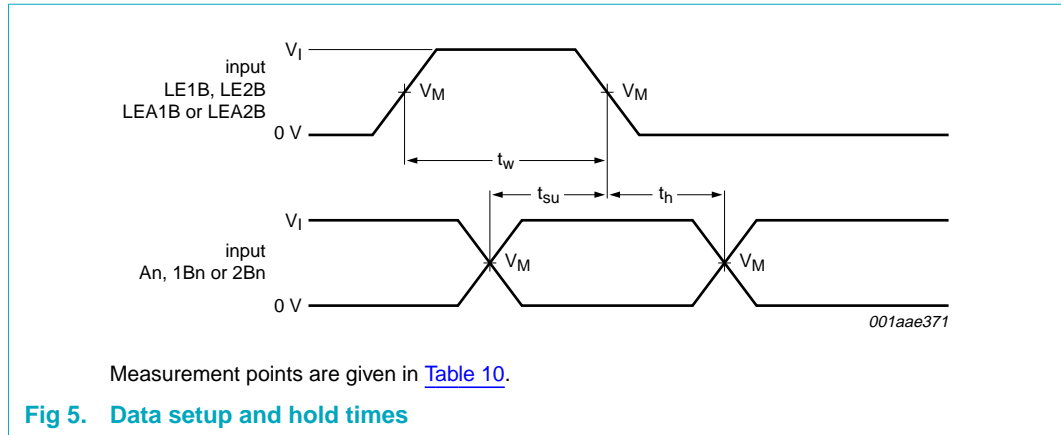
$V_I$

input
LE1B, LE2B
LEA1B or LEA2B

$V_M$

$V_M$

0 V

$t_w$

$t_{su}$

$t_h$

$V_I$

input
An, 1Bn or 2Bn

$V_M$

$V_M$

0 V

001aae371

Measurement points are given in Table 10.

Fig 5. Data setup and hold times